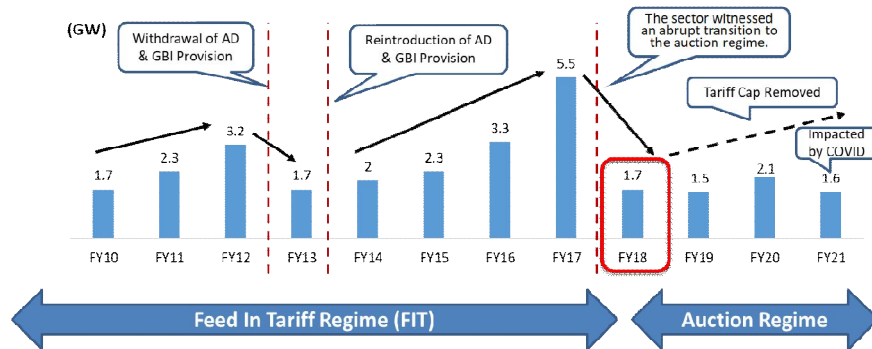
(GW)

Withdrawal of AD & GBI Provision

Reintroduction of AD & GBI Provision

The sector witnessed an abrupt transition to the auction regime.

Tariff Cap Removed

Impacted by COVID

1.7
2.3
3.2
1.7
2
2.3
3.3
5.5
1.7
1.5
2.1
1.6

FY10
FY11
FY12
FY13
FY14
FY15
FY16
FY17
FY18
FY19
FY20
FY21

Feed In Tariff Regime (FIT)

Auction Regime